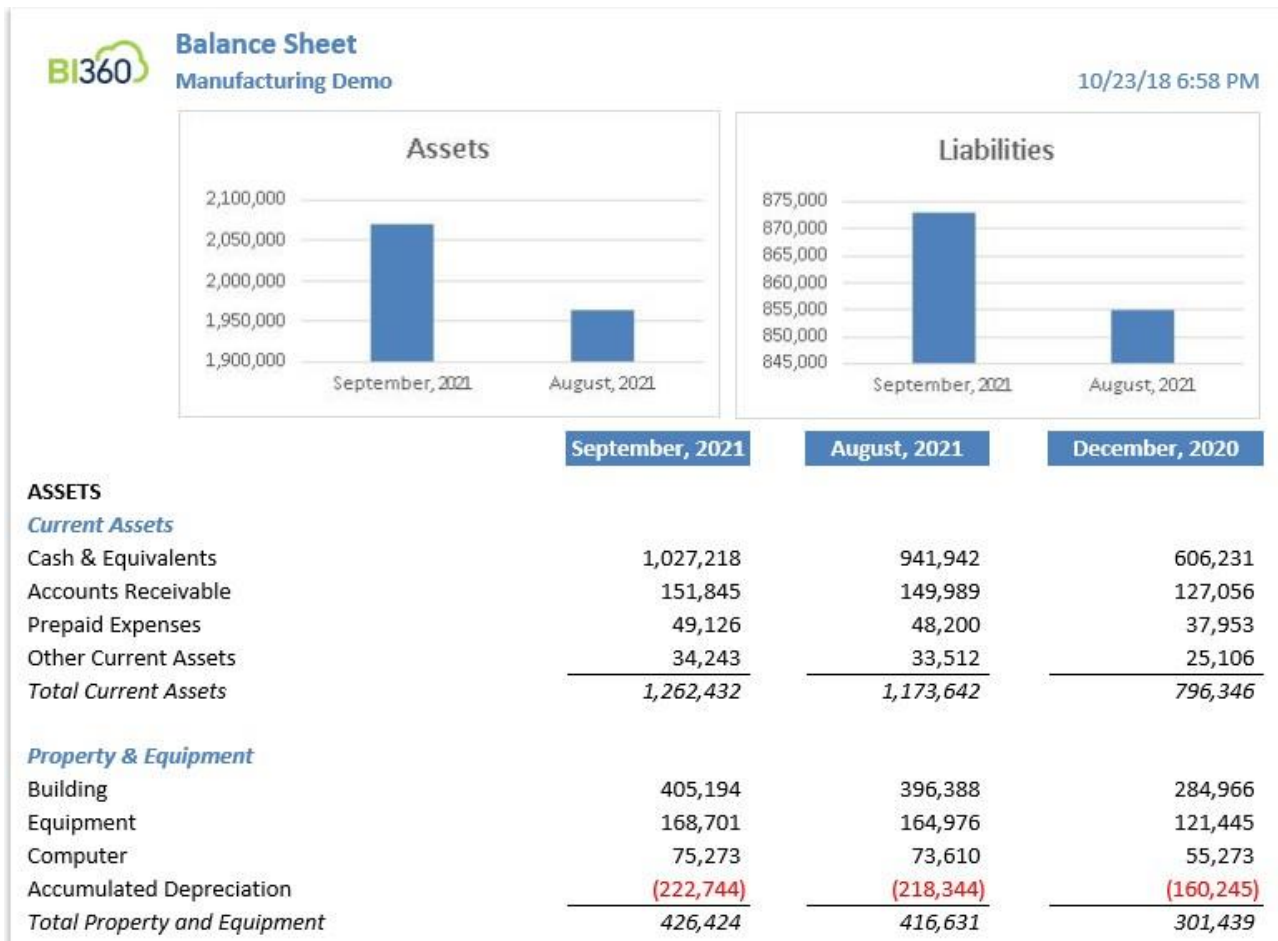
BI360

Balance Sheet
Manufacturing Demo

10/23/18 6:58 PM

Assets

2,100,000
2,050,000
2,000,000
1,950,000
1,900,000

September, 2021
August, 2021

Liabilities

875,000
870,000
865,000
860,000
855,000
850,000
845,000

September, 2021
August, 2021

| | September, 2021 | August, 2021 | December, 2020 |
|---|---|---|---|
| ASSETS | | | |
| *Current Assets* | | | |
| Cash & Equivalents | 1,027,218 | 941,942 | 606,231 |
| Accounts Receivable | 151,845 | 149,989 | 127,056 |
| Prepaid Expenses | 49,126 | 48,200 | 37,953 |
| Other Current Assets | 34,243 | 33,512 | 25,106 |
| *Total Current Assets* | *1,262,432* | *1,173,642* | *796,346* |
| | | | |
| *Property & Equipment* | | | |
| Building | 405,194 | 396,388 | 284,966 |
| Equipment | 168,701 | 164,976 | 121,445 |
| Computer | 75,273 | 73,610 | 55,273 |
| Accumulated Depreciation | (222,744) | (218,344) | (160,245) |
| *Total Property and Equipment* | *426,424* | *416,631* | *301,439* |